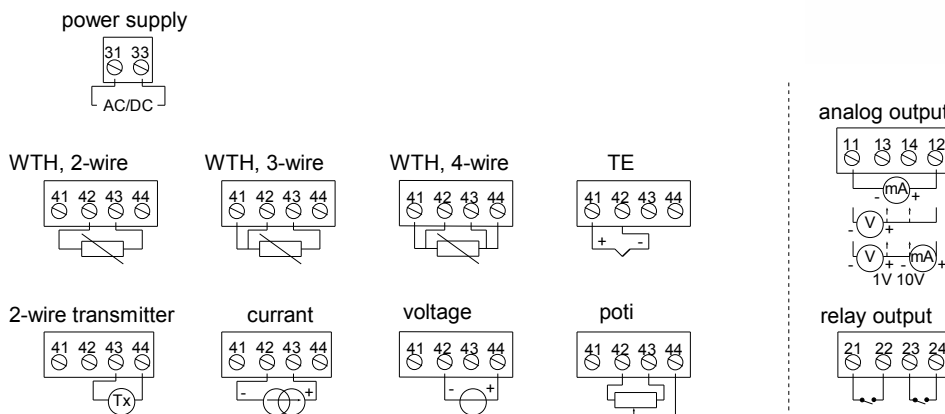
power supply

31 33

AC/DC

WTH, 2-wire

41 42 43 44

WTH, 3-wire

41 42 43 44

WTH, 4-wire

41 42 43 44

TE

41 42 43 44

+ -

2-wire transmitter

41 42 43 44

Tx

currant

41 42 43 44

- +

voltage

41 42 43 44

- +

poti

41 42 43 44

analog output

11 13 14 12

- mA +

- V +

- V + - mA +

1V 10V

relay output

21 22 23 24